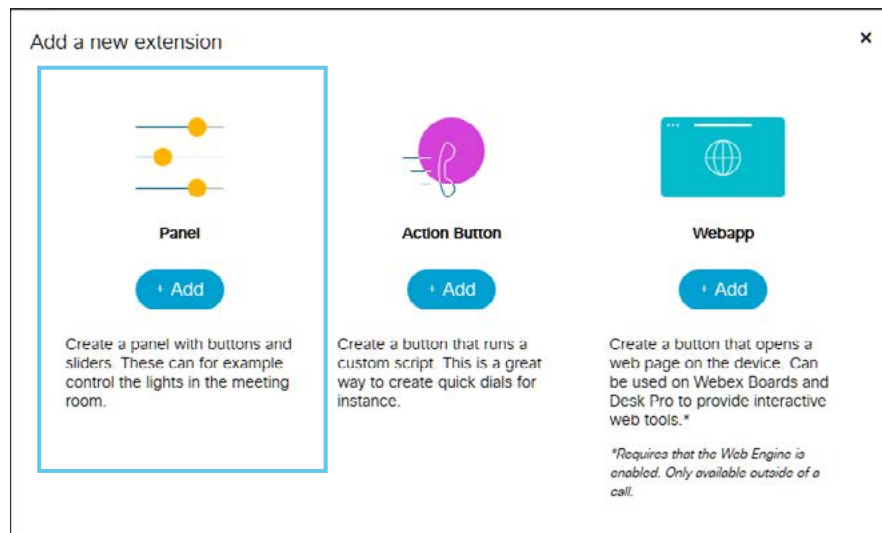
Add a new extension

×

Panel

+ Add

Create a panel with buttons and sliders. These can for example control the lights in the meeting room.

Action Button

+ Add

Create a button that runs a custom script. This is a great way to create quick dials for instance.

Webapp

+ Add

Create a button that opens a web page on the device. Can be used on Webex Boards and Desk Pro to provide interactive web tools.*

*Requires that the Web Engine is enabled. Only available outside of a call.